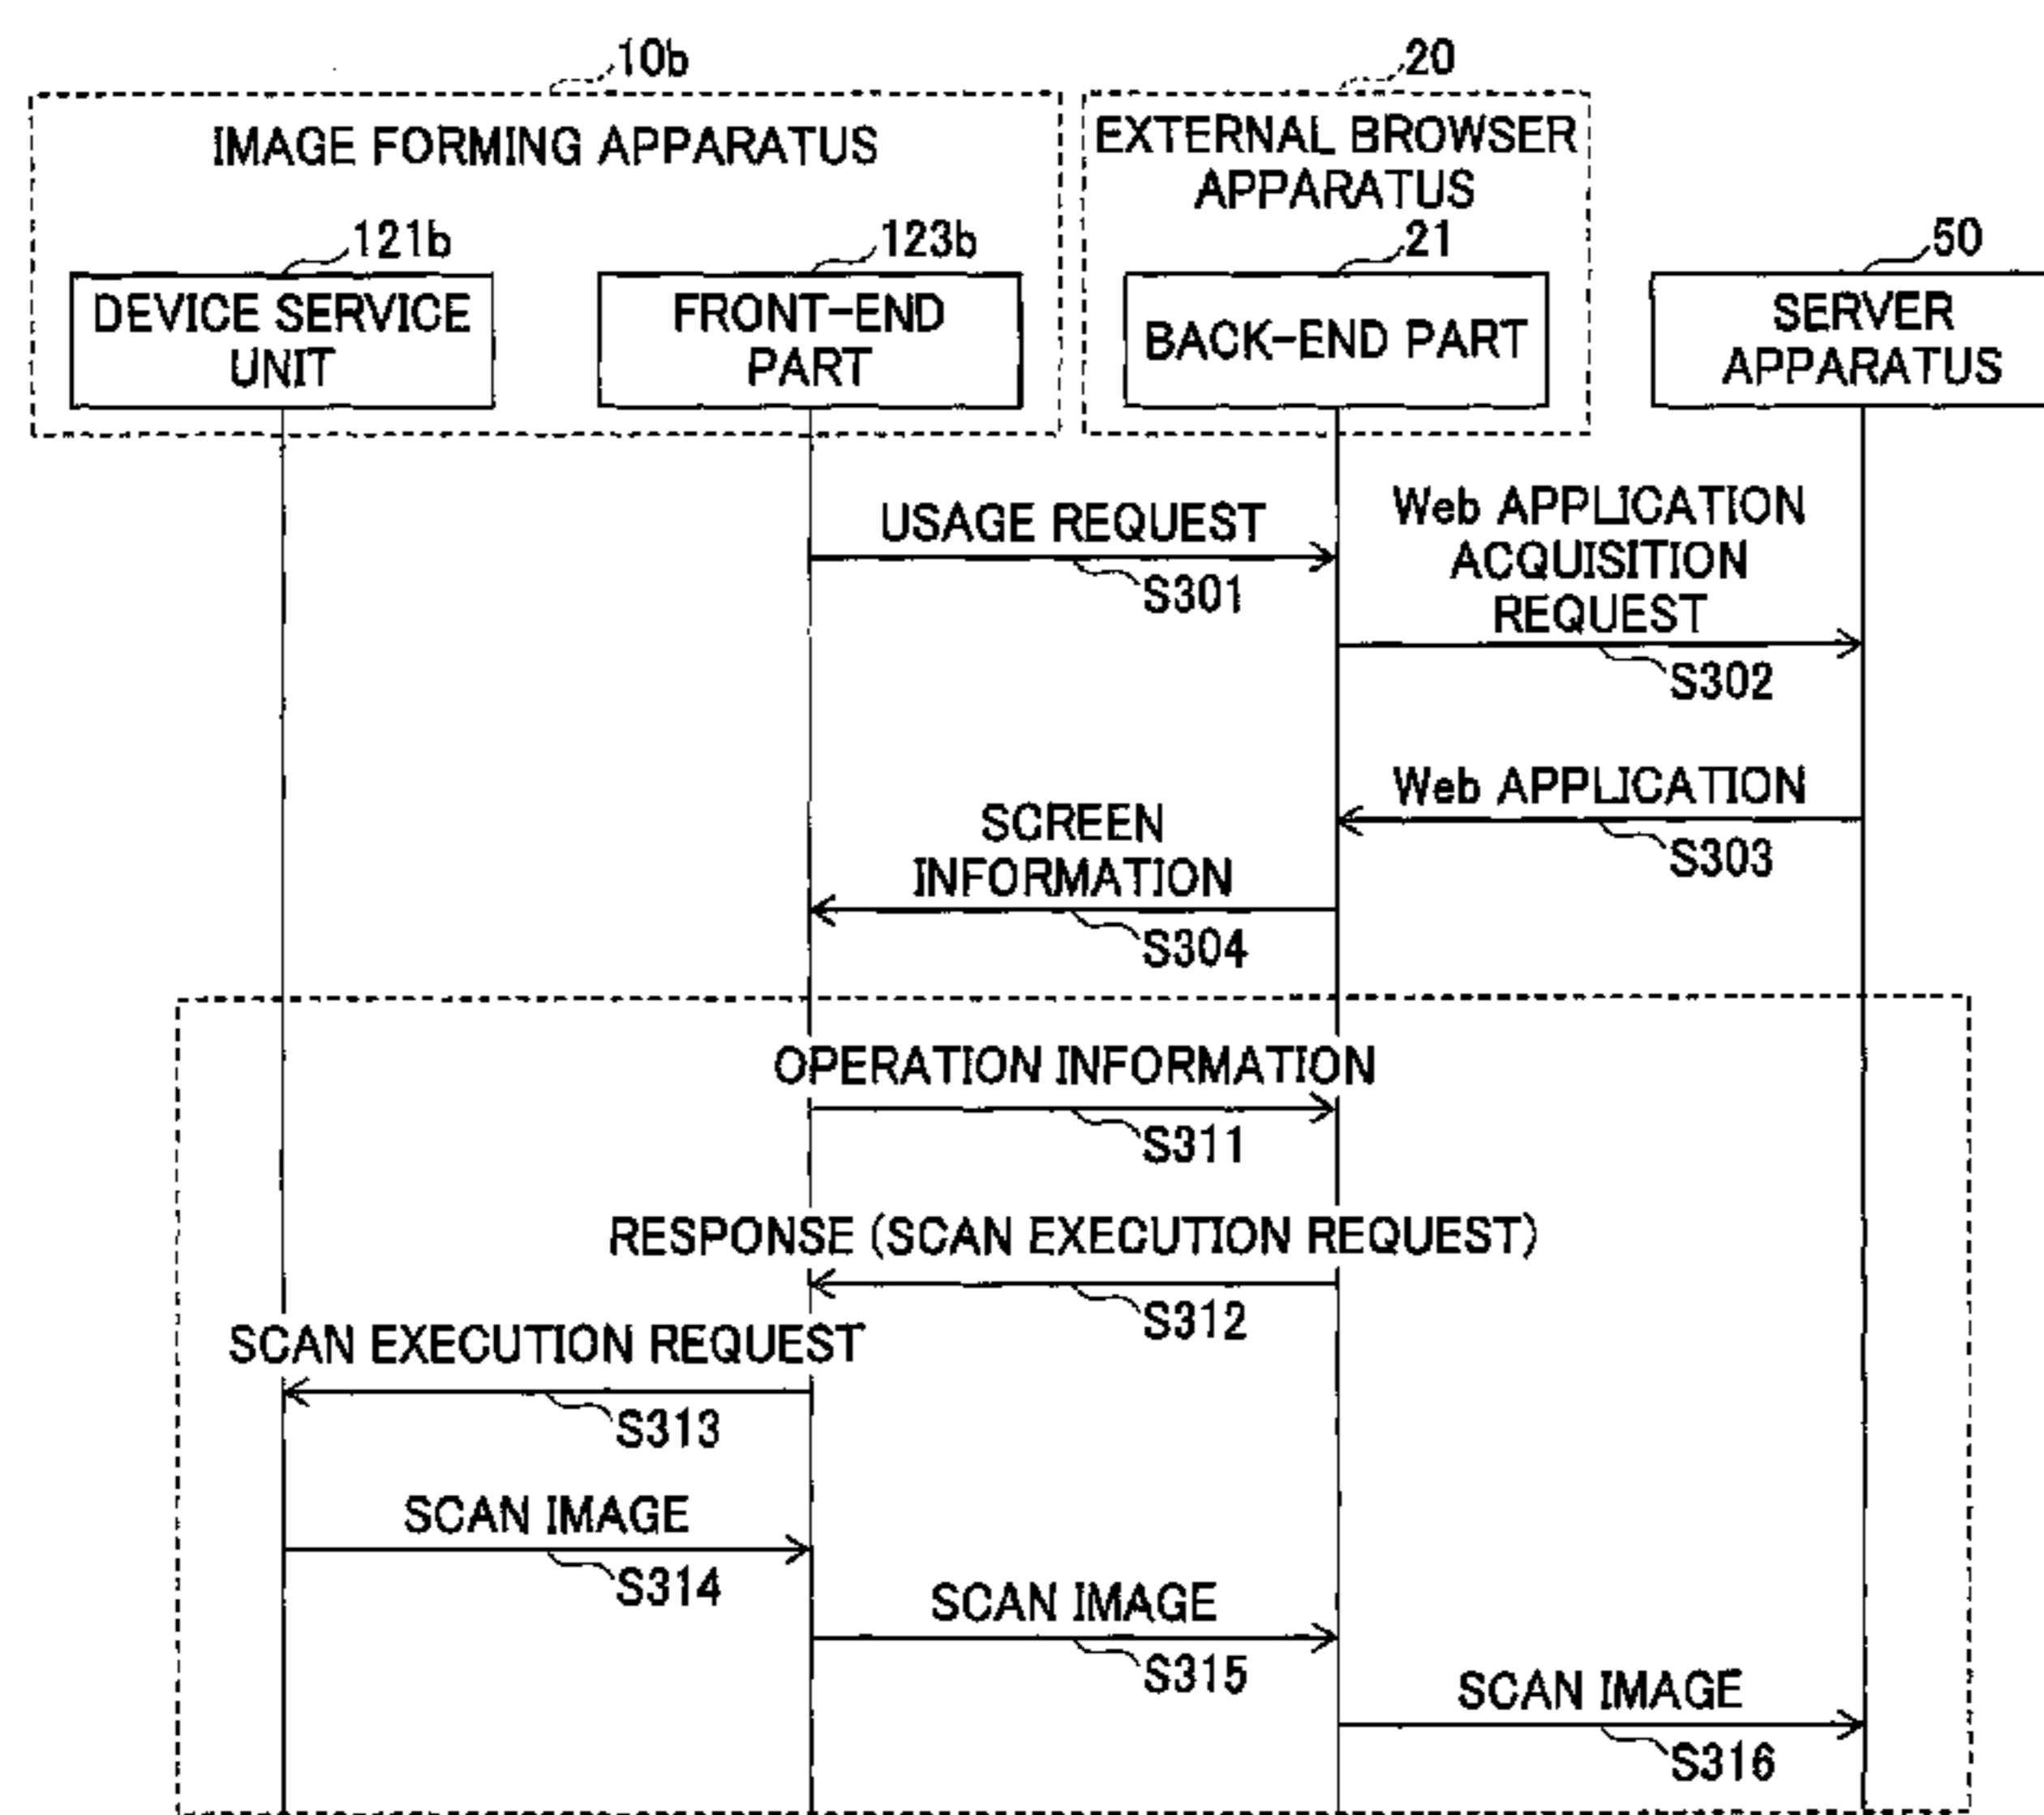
10b

IMAGE FORMING APPARATUS

20

EXTERNAL BROWSER APPARATUS

121b

DEVICE SERVICE UNIT

123b

FRONT-END PART

21

BACK-END PART

50

SERVER APPARATUS

USAGE REQUEST

S301

Web APPLICATION ACQUISITION REQUEST

S302

Web APPLICATION

S303

SCREEN INFORMATION

S304

OPERATION INFORMATION

S311

RESPONSE (SCAN EXECUTION REQUEST)

S312

SCAN EXECUTION REQUEST

S313

SCAN IMAGE

S314

SCAN IMAGE

S315

SCAN IMAGE

S316